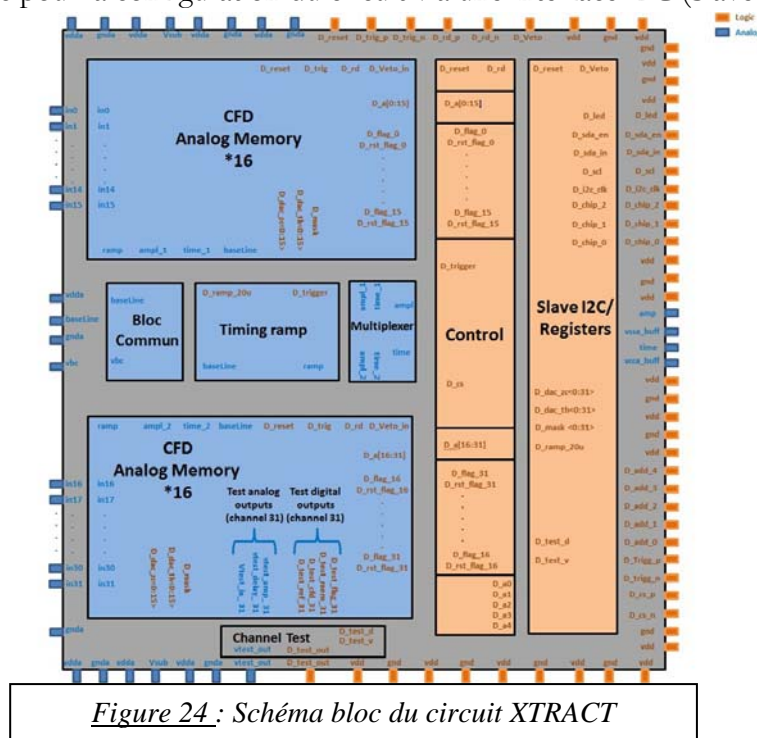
Logic
Analo

vdda gnda vdda Vsub vdda gnda vdda gnda D_reset D_trig_p D_trig_n D_rd_p D_rd_n D_Veto vdd gnd vdd

CFD
Analog Memory
*16

D_reset D_trig D_rd D_Veto_in
D_a[0:15]
in0
in1
in14
in15
D_flag_0
D_rst_flag_0
D_flag_15
D_rst_flag_15
D_dac_zc<0:15>
D_dac_th<0:15>
D_mask
ramp ampl_1 time_1 baseLine

in0
in1
in14
in15

D_reset D_rd
D_a[0:15]
D_flag_0
D_rst_flag_0
D_flag_15
D_rst_flag_15
D_trigger

Control

D_cs
D_a[16:31]
D_flag_31
D_rst_flag_31
D_flag_16
D_rst_flag_16
D_a0
D_a1
D_a2
D_a3
D_a4

D_reset D_Veto
D_led
D_sda_en
D_sda_in
D_scl
D_i2c_clk
D_chip_2
D_chip_1
D_chip_0

Slave I2C/
Registers

D_dac_zc<0:31>
D_dac_th<0:31>
D_mask <0:31>
D_ramp_20u
D_test_d
D_test_v

gnd
vdd
gnd
vdd
D_led
D_sda_en
D_sda_in
D_scl
D_i2c_clk
D_chip_2
D_chip_1
D_chip_0
vdd
gnd
vdd
amp
vssa_buff
time
vcca_buff
vdd
gnd
vdd
gnd
vdd
D_add_4
D_add_3
D_add_2
D_add_1
D_add_0
D_Trigg_p
D_trigg_n
D_cs_p
D_cs_n
gnd
vdd

vdda
baseLine
gnda
vbc

baseLine
Bloc
Commun
vbc

D_ramp_20u D_trigger
Timing ramp
baseLine ramp

ampl_1 time_1
ampl
Multiplexer
time
ampl_2 time_2

ramp ampl_2 time_2 baseLine D_reset D_trig D_rd D_Veto_in
CFD
Analog Memory
*16
D_a[16:31]
D_flag_16
D_rst_flag_16
in16
in17
in30
in31
Test analog outputs (channel 31)
Test digital outputs (channel 31)
D_dac_zc<0:15>
D_dac_th<0:15>
D_mask
Vtest_in_31
vtest_amp_31
vtest_delay_31
D_test_ref_31
D_test_zc_31
D_test_cfd_31
D_test_comp_31
D_test_flag_31
D_flag_31
D_rst_flag_31

in16
in17
in30
in31
gnda

Channel Test
D_test_d
D_test_v
vtest_out D_test_out

vdda gnda vdda Vsub vdda gnda vtest_out D_test_out vdd gnd vdd gnd vdd gnd vdd gnd vdd

Figure 24 : Schéma bloc du circuit XTRACT